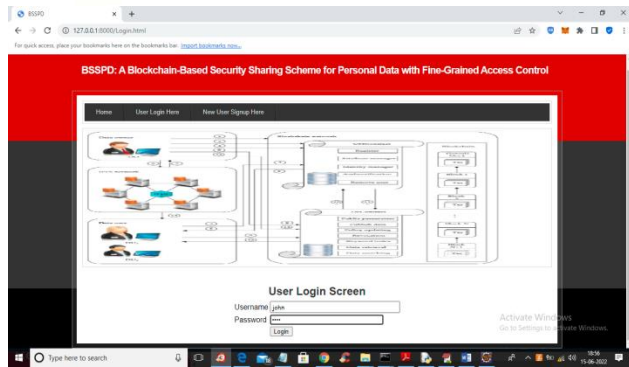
BSSPD

127.0.0.1:8000/Login.html

For quick access, place your bookmarks here on the bookmarks bar. Import bookmarks now...

BSSPD: A Blockchain-Based Security Sharing Scheme for Personal Data with Fine-Grained Access Control

Home User Login Here New User Signup Here

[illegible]

User Login Screen

Username john

Password ••••

Login

Activate Windows
Go to Settings to activate Windows.

Type here to search

18:56
15-06-2022